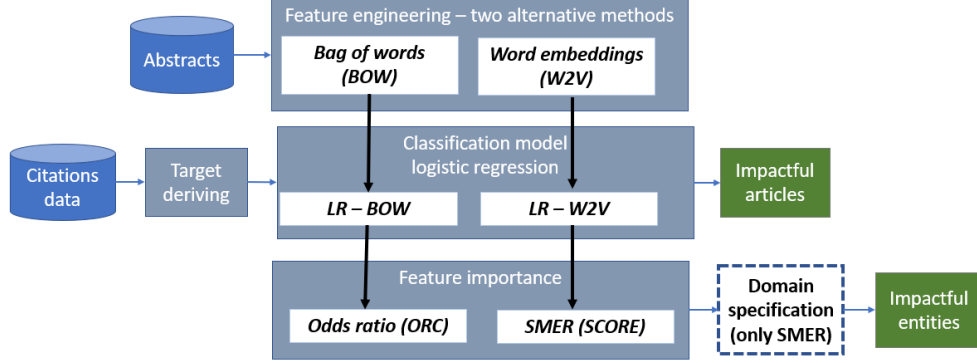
Feature engineering – two alternative methods

Abstracts

Bag of words (BOW)

Word embeddings (W2V)

Citations data

Target deriving

Classification model logistic regression

LR – BOW

LR – W2V

Impactful articles

Feature importance

Odds ratio (ORC)

SMER (SCORE)

Domain specification (only SMER)

Impactful entities